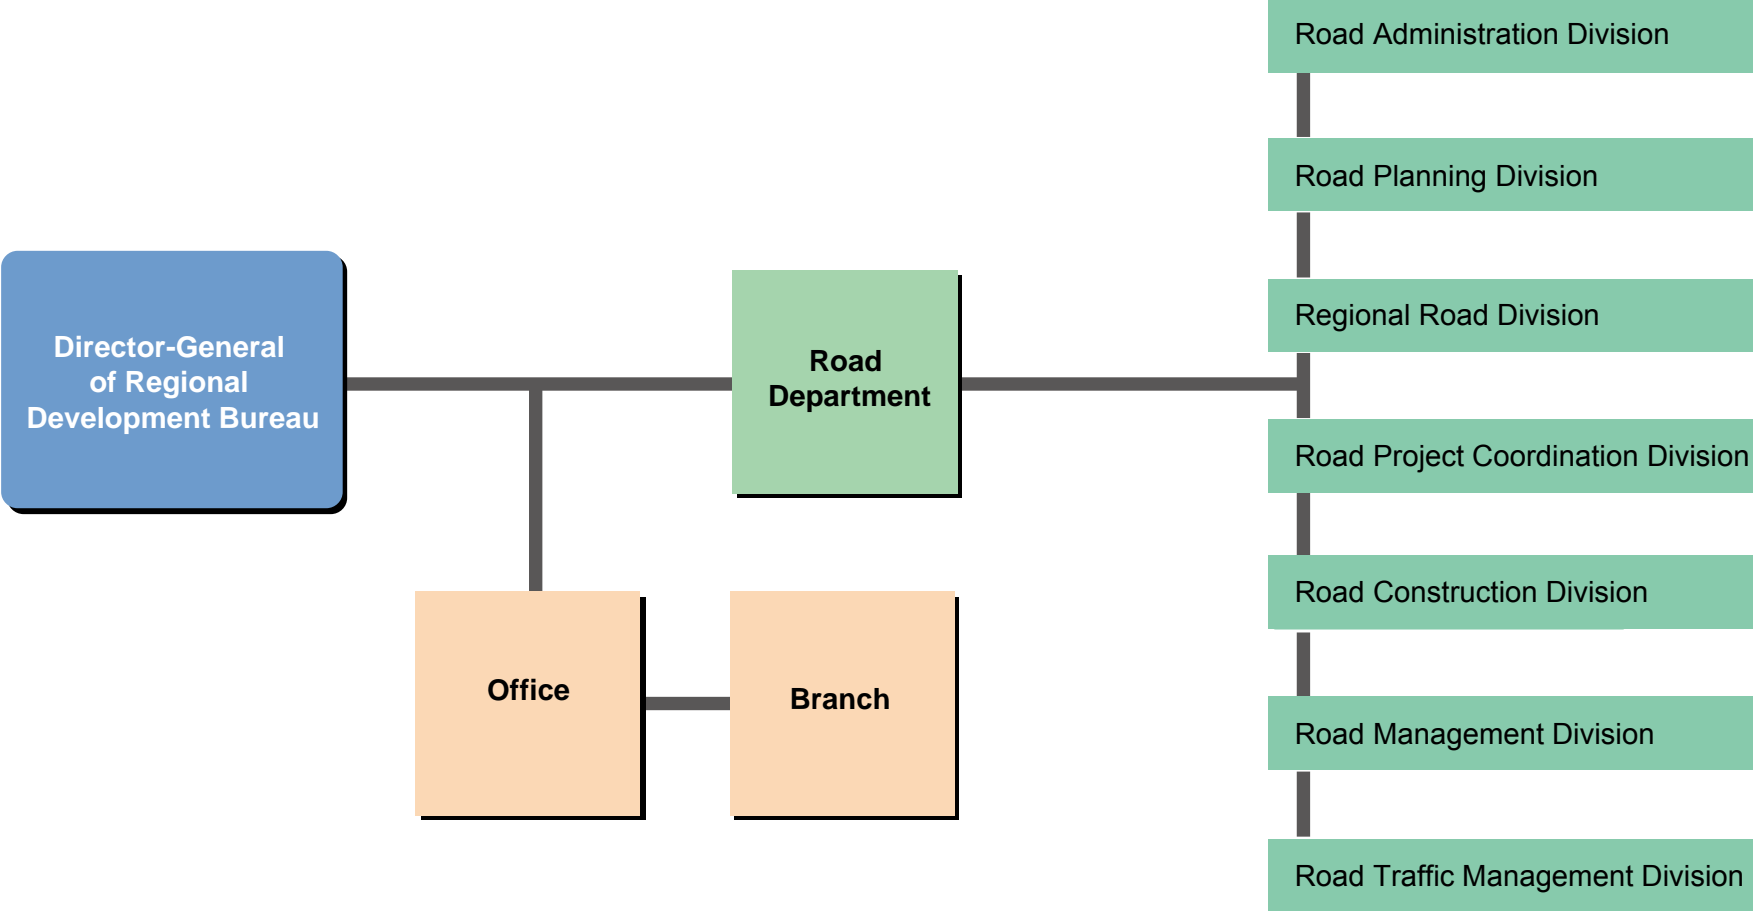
Director-General of Regional Development Bureau

Road Department

Office

Branch

Road Administration Division

Road Planning Division

Regional Road Division

Road Project Coordination Division

Road Construction Division

Road Management Division

Road Traffic Management Division